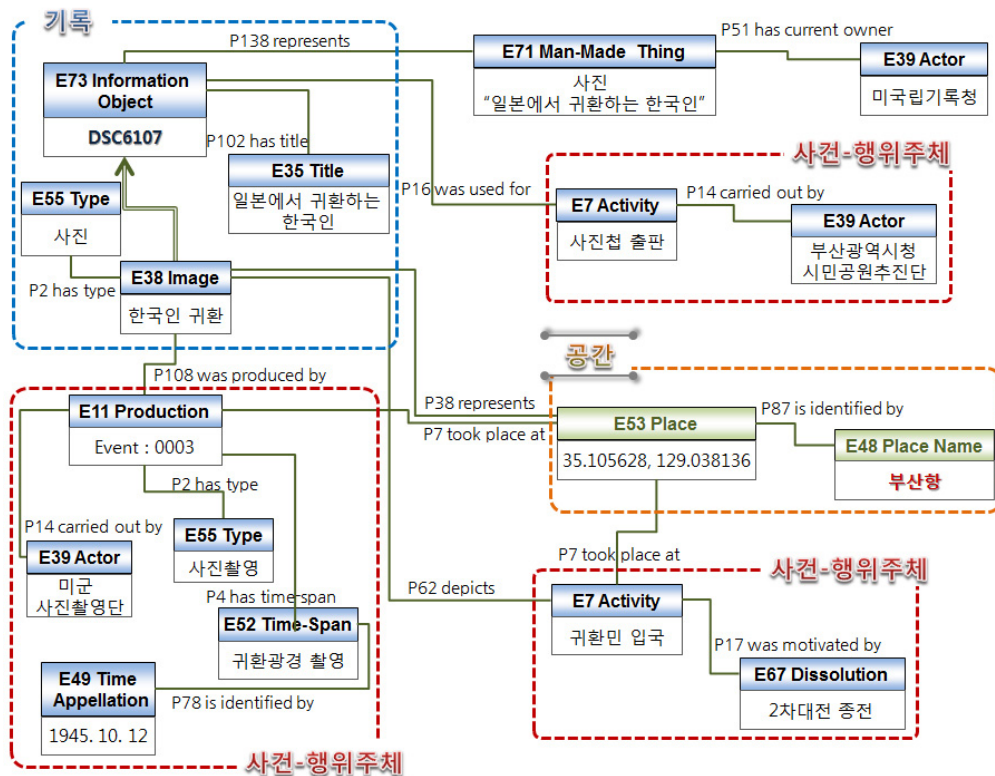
기록

E73 Information Object
DSC6107

P138 represents

E71 Man-Made Thing
사진
"일본에서 귀환하는 한국인"

P51 has current owner

E39 Actor
미국립기록청

P102 has title

E35 Title
일본에서 귀환하는 한국인

사건-행위주체

P16 was used for

E7 Activity
사진첩 출판

P14 carried out by

E39 Actor
부산광역시청 시민공원추진단

E55 Type
사진

P2 has type

E38 Image
한국인 귀환

공간

P108 was produced by

E11 Production
Event : 0003

P38 represents

P7 took place at

E53 Place
35.105628, 129.038136

P87 is identified by

E48 Place Name
부산항

P2 has type

P14 carried out by

E55 Type
사진촬영

E39 Actor
미군 사진촬영단

P4 has time-span

E52 Time-Span
귀환광경 촬영

P62 depicts

P7 took place at

사건-행위주체

E7 Activity
귀환민 입국

P17 was motivated by

E67 Dissolution
2차대전 종전

E49 Time Appellation
1945. 10. 12

P78 is identified by

사건-행위주체